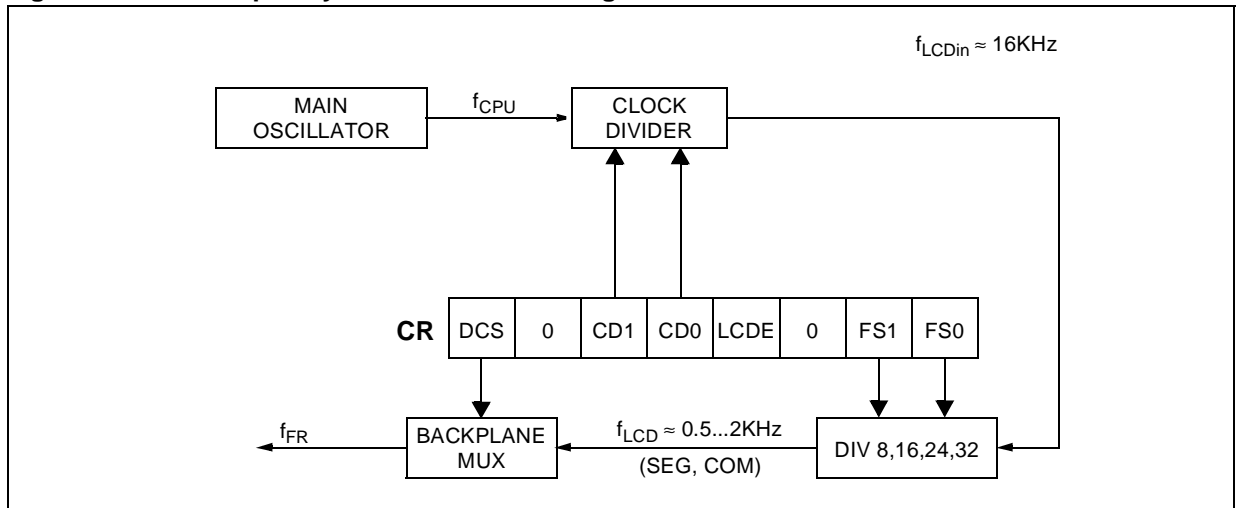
$f_{LCDin} \approx 16KHz$

MAIN OSCILLATOR

$f_{CPU}$

CLOCK DIVIDER

CR

| DCS | 0 | CD1 | CD0 | LCDE | 0 | FS1 | FS0 |
|---|---|---|---|---|---|---|---|

$f_{FR}$

BACKPLANE MUX

$f_{LCD} \approx 0.5...2KHz$

(SEG, COM)

DIV 8,16,24,32